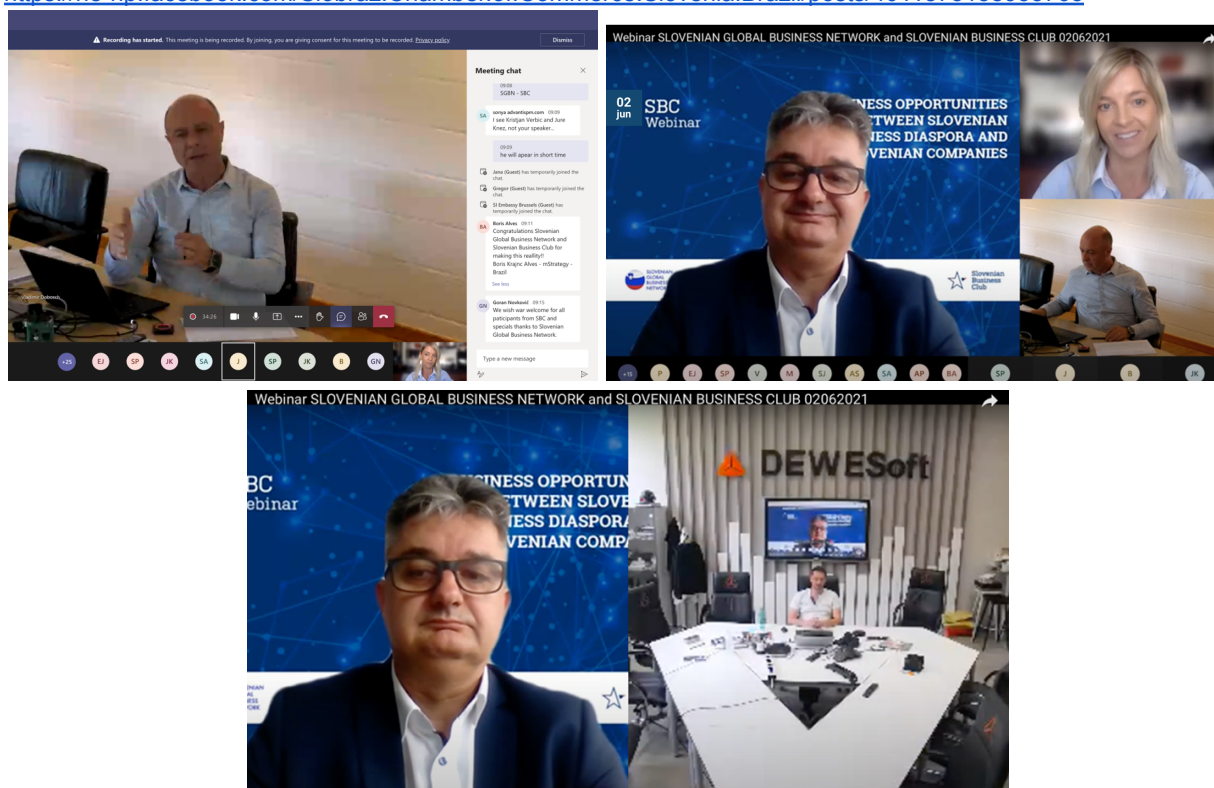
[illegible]

Recording has started. This meeting is being recorded. By joining, you are giving consent for this meeting to be recorded. Privacy policy

Dismiss

Meeting chat

09:08
SGBN - SBC

SA sonya advantispm.com 09:09
I see Kristjan Verbic and Jure Knez, not your speaker...

09:09
he will apear in short time

Jana (Guest) has temporarily joined the chat.

Gregor (Guest) has temporarily joined the chat.

SI Embassy Brussels (Guest) has temporarily joined the chat.

BA Boris Alves 09:11
Congratulations Slovenian Global Business Network and Slovenian Business Club for making this reality!!
Boris Krajnc Alves - mStrategy - Brazil

See less

GN Goran Novković 09:15
We wish war welcome for all paticipants from SBC and specials thanks to Slovenian Global Business Network.

Type a new message

34:26

+25 EJ SP JK SA J SP JK B GN

Webinar SLOVENIAN GLOBAL BUSINESS NETWORK and SLOVENIAN BUSINESS CLUB 02062021

02 jun

SBC Webinar

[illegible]SINESS OPPORTUNITIES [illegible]TWEEN SLOVENIAN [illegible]SINESS DIASPORA AND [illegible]OVENIAN COMPANIES

SLOVENIAN GLOBAL BUSINESS NETWORK

Slovenian Business Club

+15 P EJ SP V M SJ AS SA AP BA SP J B JK

Webinar SLOVENIAN GLOBAL BUSINESS NETWORK and SLOVENIAN BUSINESS CLUB 02062021

SBC Webinar

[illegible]SINESS OPPORTUN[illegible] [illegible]TWEEN SLOVE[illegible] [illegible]NESS DIASPORA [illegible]OVENIAN COMPA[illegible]

DEWESoft